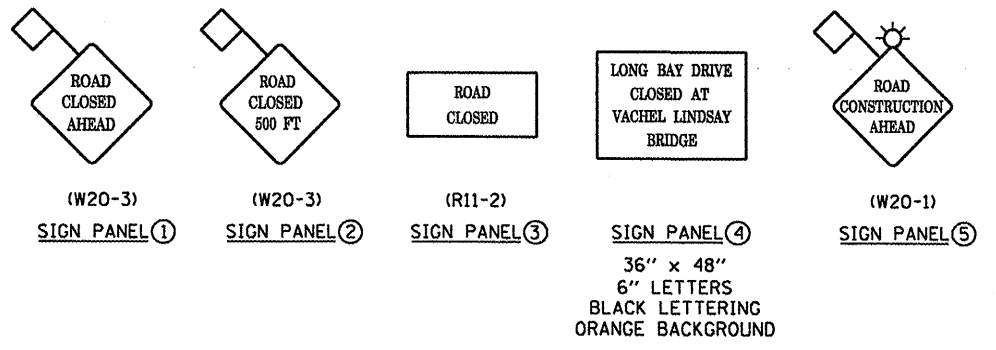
ROAD CLOSED AHEAD

(W20-3)
SIGN PANEL①

ROAD CLOSED 500 FT

(W20-3)
SIGN PANEL②

ROAD CLOSED

(R11-2)
SIGN PANEL③

LONG BAY DRIVE CLOSED AT VACHEL LINDSAY BRIDGE

SIGN PANEL④
36" x 48"
6" LETTERS
BLACK LETTERING
ORANGE BACKGROUND

ROAD CONSTRUCTION AHEAD

(W20-1)
SIGN PANEL⑤